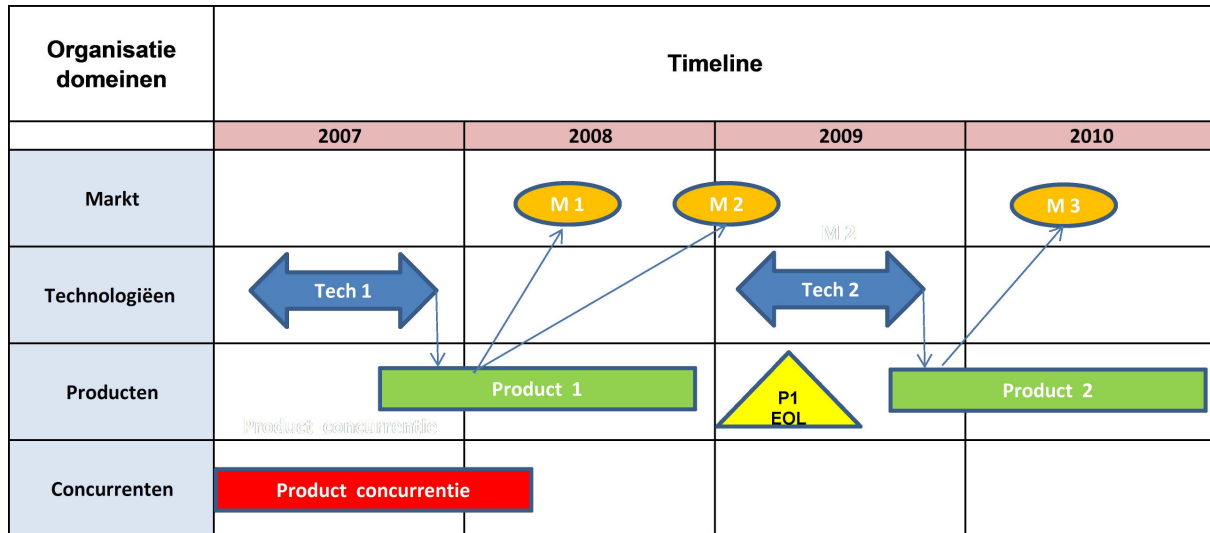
| Organisatie domeinen | Timeline | | | |
|---|---|---|---|---|
| | 2007 | 2008 | 2009 | 2010 |
| Markt | | M 1 | M 2 | M 3 |
| Technologieën | Tech 1 | | Tech 2 | |
| Producten | | Product 1 | P1 EOL | Product 2 |
| Concurrenten | Product concurrentie | | | |

M 2

Product concurrentie